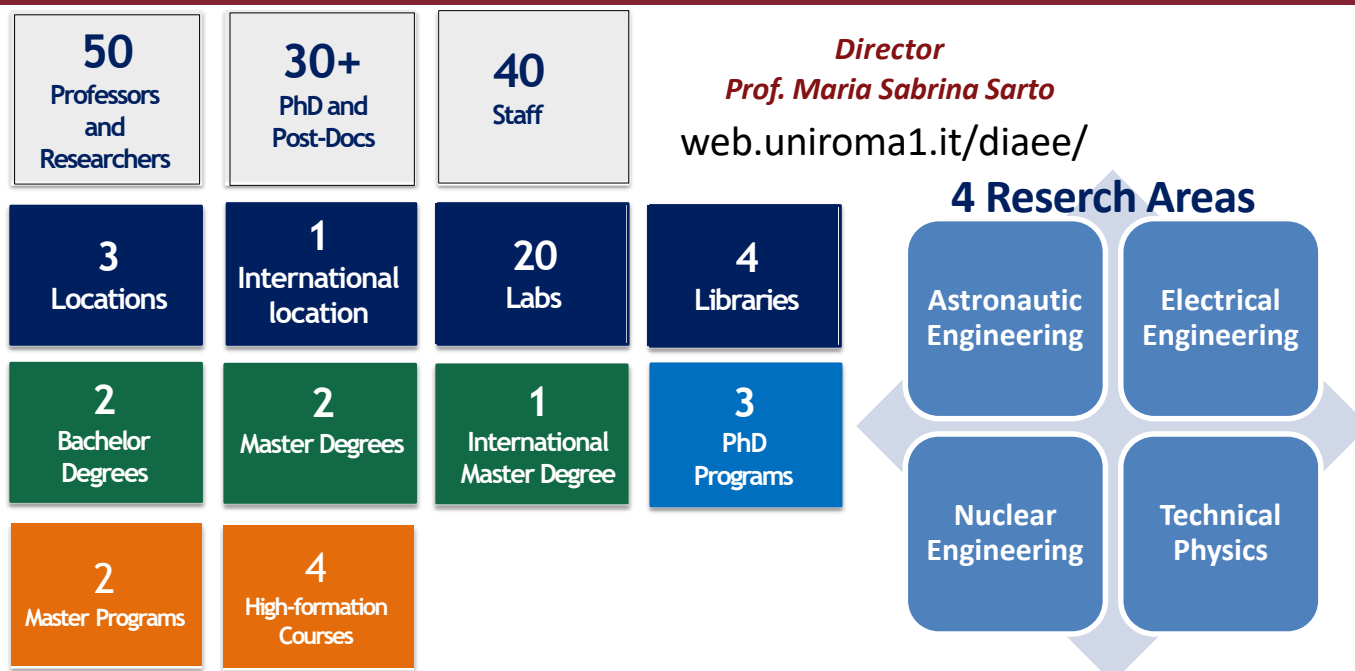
50
Professors and Researchers

30+
PhD and Post-Docs

40
Staff

Director
Prof. Maria Sabrina Sarto

web.uniroma1.it/diaee/

3
Locations

1
International location

20
Labs

4
Libraries

2
Bachelor Degrees

2
Master Degrees

1
International Master Degree

3
PhD Programs

2
Master Programs

4
High-formation Courses

4 Reserch Areas

Astronautic Engineering

Electrical Engineering

Nuclear Engineering

Technical Physics